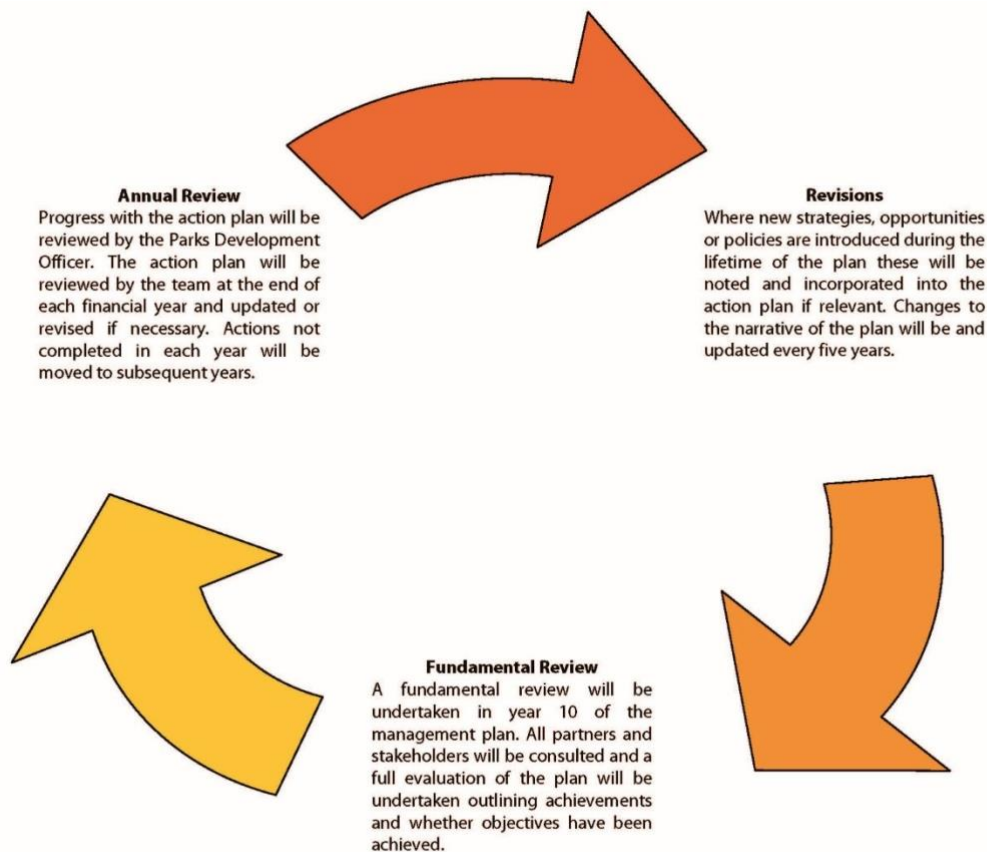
Annual Review
Progress with the action plan will be reviewed by the Parks Development Officer. The action plan will be reviewed by the team at the end of each financial year and updated or revised if necessary. Actions not completed in each year will be moved to subsequent years.

Revisions
Where new strategies, opportunities or policies are introduced during the lifetime of the plan these will be noted and incorporated into the action plan if relevant. Changes to the narrative of the plan will be and updated every five years.

Fundamental Review
A fundamental review will be undertaken in year 10 of the management plan. All partners and stakeholders will be consulted and a full evaluation of the plan will be undertaken outlining achievements and whether objectives have been achieved.